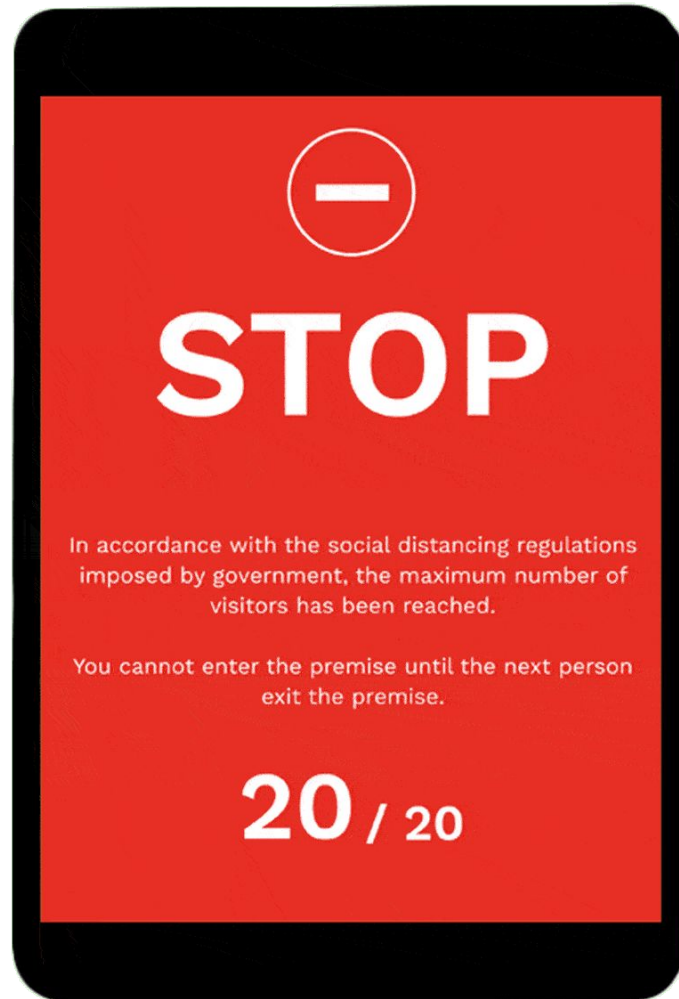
STOP

In accordance with the social distancing regulations imposed by government, the maximum number of visitors has been reached.

You cannot enter the premise until the next person exit the premise.

20 / 20